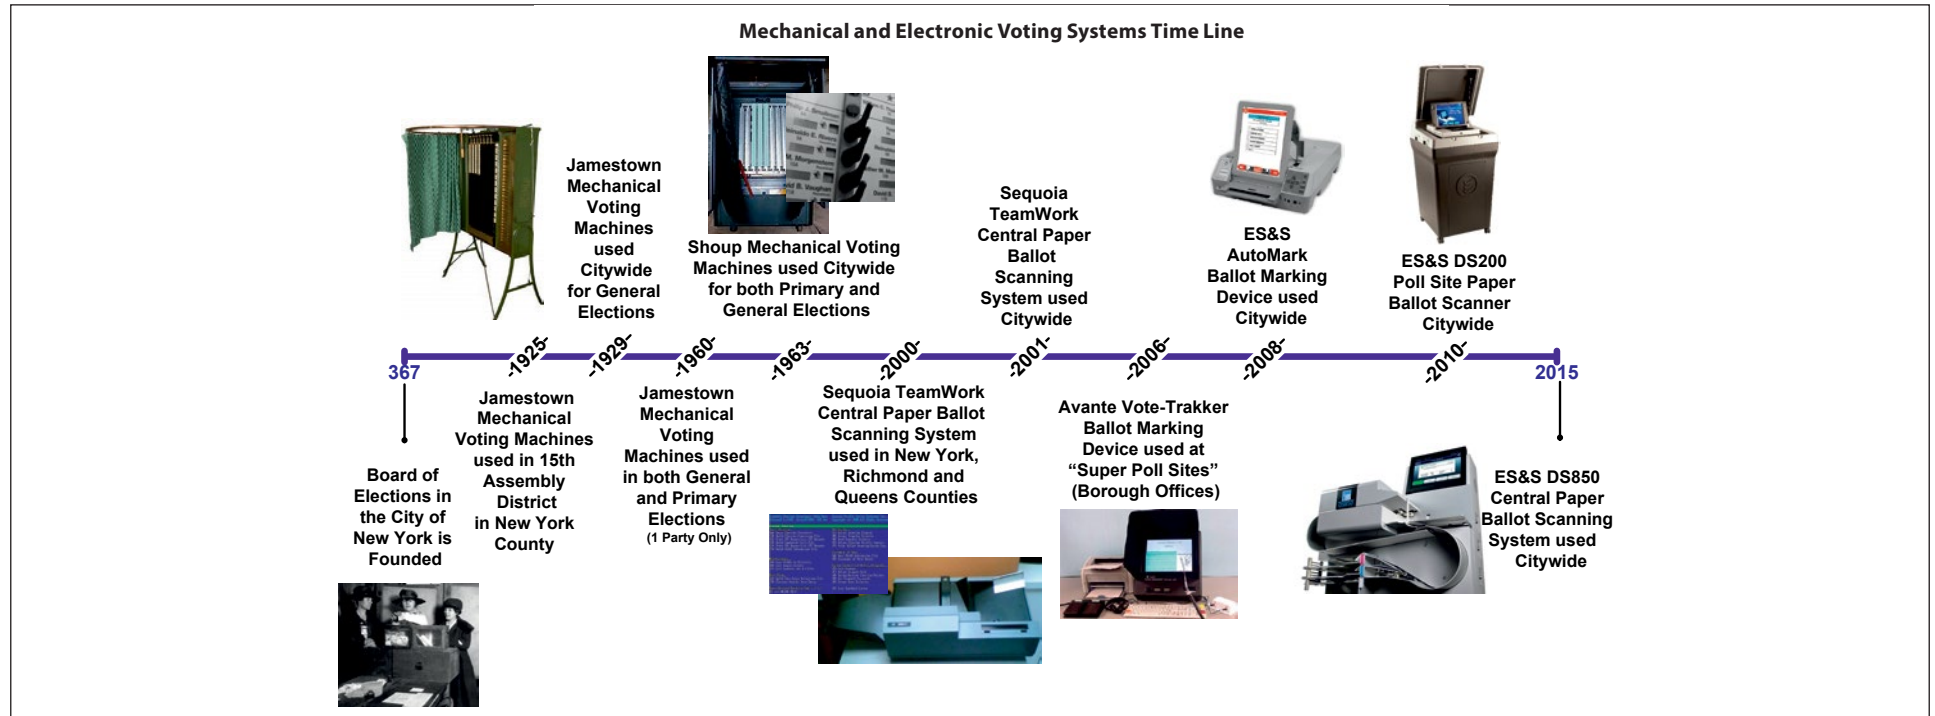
Mechanical and Electronic Voting Systems Time Line

Jamestown Mechanical Voting Machines used Citywide for General Elections

Shoup Mechanical Voting Machines used Citywide for both Primary and General Elections

Sequoia TeamWork Central Paper Ballot Scanning System used Citywide

ES&S AutoMark Ballot Marking Device used Citywide

ES&S DS200 Poll Site Paper Ballot Scanner Citywide

367 -1925- -1929- -1960- -1963- -2000- -2001- -2006- -2008- -2010- 2015

Board of Elections in the City of New York is Founded

Jamestown Mechanical Voting Machines used in 15th Assembly District in New York County

Jamestown Mechanical Voting Machines used in both General and Primary Elections (1 Party Only)

Sequoia TeamWork Central Paper Ballot Scanning System used in New York, Richmond and Queens Counties

Avante Vote-Trakker Ballot Marking Device used at "Super Poll Sites" (Borough Offices)

ES&S DS850 Central Paper Ballot Scanning System used Citywide